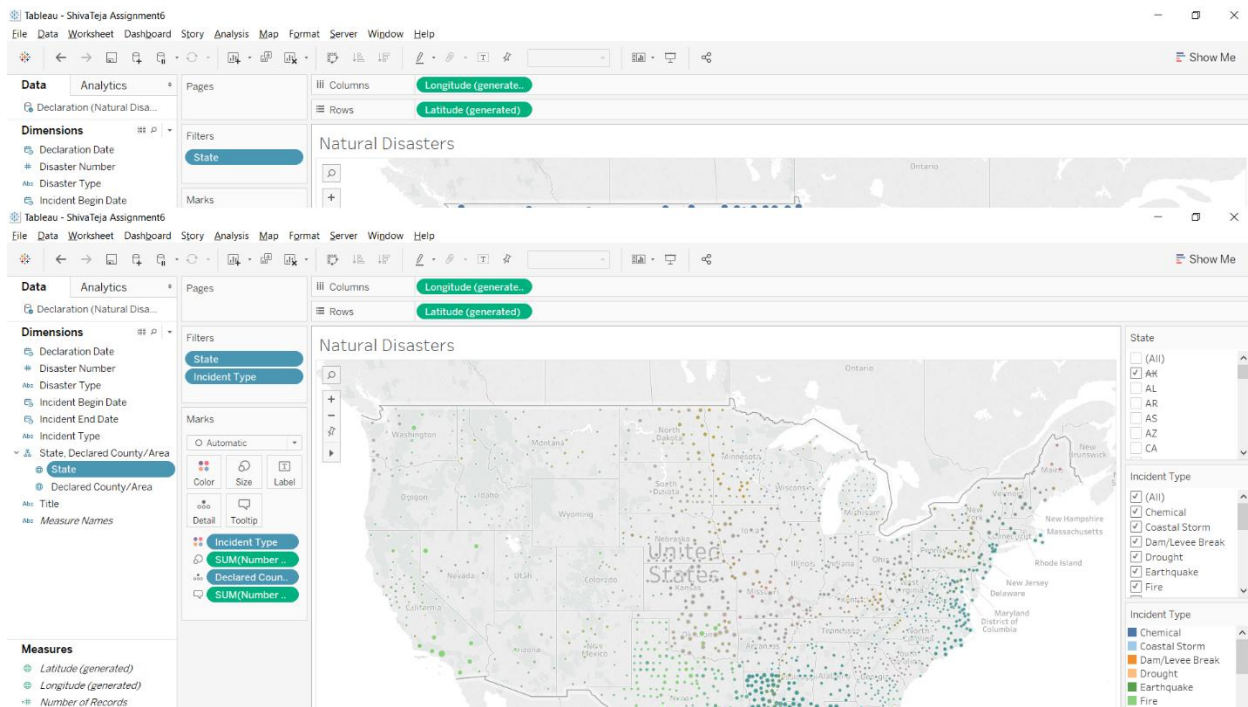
Tableau - ShivaTeja Assignment6
File Data Worksheet Dashboard Story Analysis Map Format Server Window Help
Show Me
Data Analytics
Pages
Columns Longitude (generated..
Rows Latitude (generated)
Declaration (Natural Disa...
Dimensions
Declaration Date
Disaster Number
Disaster Type
Incident Begin Date
Filters
State
Marks
Natural Disasters
Ontario

Tableau - ShivaTeja Assignment6
File Data Worksheet Dashboard Story Analysis Map Format Server Window Help
Show Me
Data Analytics
Pages
Columns Longitude (generate..
Rows Latitude (generated)
Declaration (Natural Disa...
Dimensions
Declaration Date
Disaster Number
Disaster Type
Incident Begin Date
Incident End Date
Incident Type
State, Declared County/Area
State
Declared County/Area
Title
Measure Names
Filters
State
Incident Type
Marks
Automatic
Color Size Label
Detail Tooltip
Incident Type
SUM(Number ..
Declared Coun..
SUM(Number ..
Measures
Latitude (generated)
Longitude (generated)
Number of Records
Natural Disasters
Ontario
Washington
Montana
North Dakota
Minnesota
South Dakota
Wisconsin
Oregon
Idaho
Wyoming
Michigan
Nebraska
United States
Nevada
Utah
Colorado
Kansas
Missouri
Illinois
Indiana
Ohio
California
Virginia
Tennessee
Arizona
New Mexico
New Brunswick
Maine
Vermont
New York
New Hampshire
Massachusetts
Connecticut
Rhode Island
New Jersey
Delaware
Maryland
District of Columbia
State
(All)
AK
AL
AR
AS
AZ
CA
Incident Type
(All)
Chemical
Coastal Storm
Dam/Levee Break
Drought
Earthquake
Fire
Incident Type
Chemical
Coastal Storm
Dam/Levee Break
Drought
Earthquake
Fire